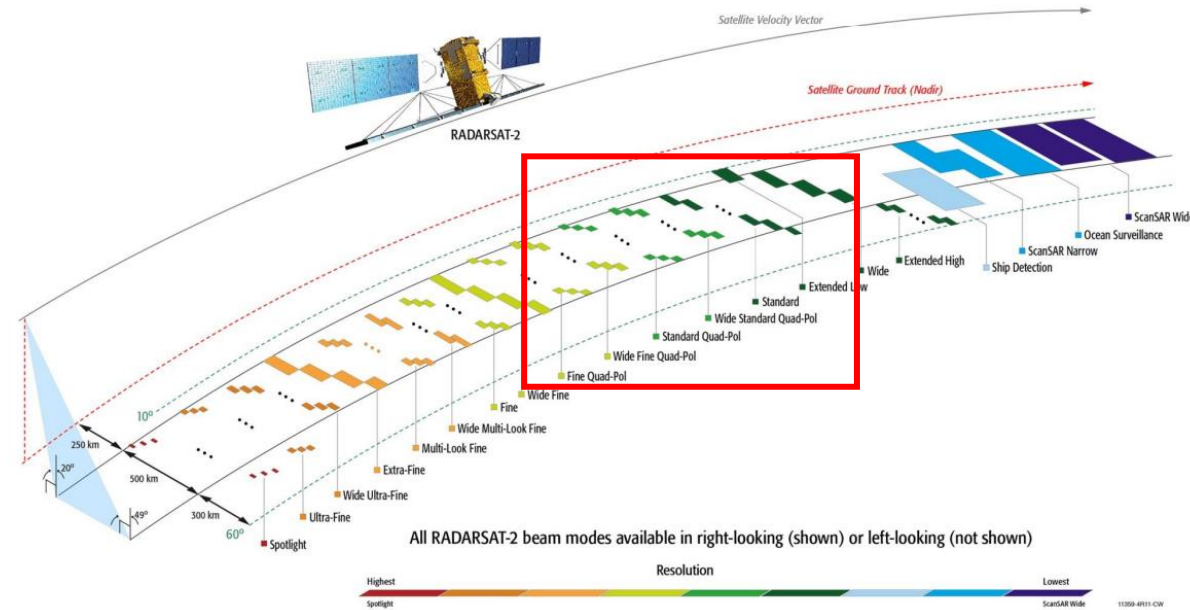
Satellite Velocity Vector

RADARSAT-2

Satellite Ground Track (Nadir)

ScanSAR Wid
Ocean Surveillance
ScanSAR Narrow
Ship Detection
Extended High
Wide
Extended Low
Standard
Wide Standard Quad-Pol
Standard Quad-Pol
Wide Fine Quad-Pol
Fine Quad-Pol
Wide Fine
Fine
Wide Multi-Look Fine
Multi-Look Fine
Extra-Fine
Wide Ultra-Fine
Ultra-Fine
Spotlight

10°
60°
250 km
500 km
300 km
20°
49°

All RADARSAT-2 beam modes available in right-looking (shown) or left-looking (not shown)

Resolution
Highest
Lowest
Spotlight
ScanSAR Wide
11350-4FI11-CW